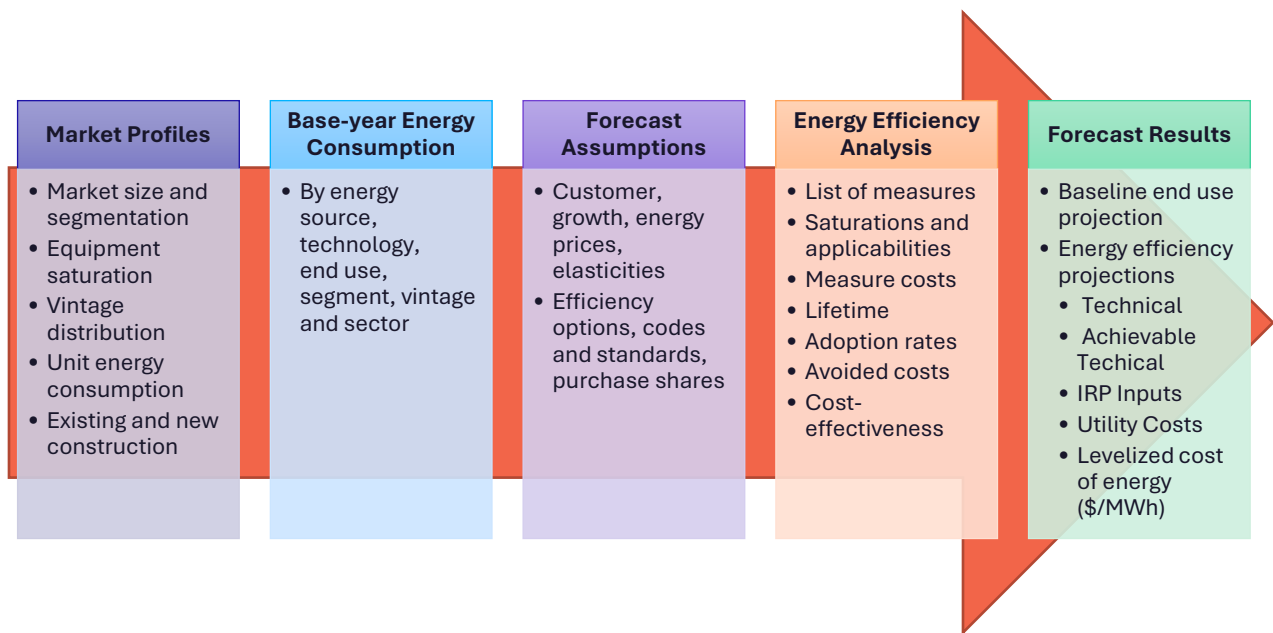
Market Profiles

- Market size and segmentation
- Equipment saturation
- Vintage distribution
- Unit energy consumption
- Existing and new construction

Base-year Energy Consumption

- By energy source, technology, end use, segment, vintage and sector

Forecast Assumptions

- Customer, growth, energy prices, elasticities
- Efficiency options, codes and standards, purchase shares

Energy Efficiency Analysis

- List of measures
- Saturations and applicabilities
- Measure costs
- Lifetime
- Adoption rates
- Avoided costs
- Cost-effectiveness

Forecast Results

- Baseline end use projection
- Energy efficiency projections
  - Technical
  - Achievable Techical
  - IRP Inputs
  - Utility Costs
  - Levelized cost of energy (\$/MWh)